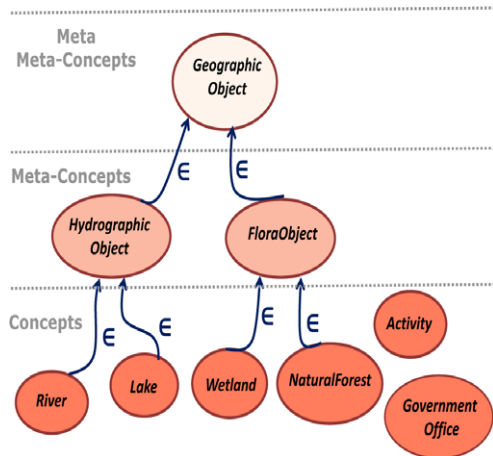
Meta
Meta-Concepts

Geographic Object

Meta-Concepts

$\in$

$\in$

Hydrographic Object

FloraObject

Concepts

$\in$

$\in$

$\in$

$\in$

Activity

River

Lake

Wetland

NaturalForest

Government Office